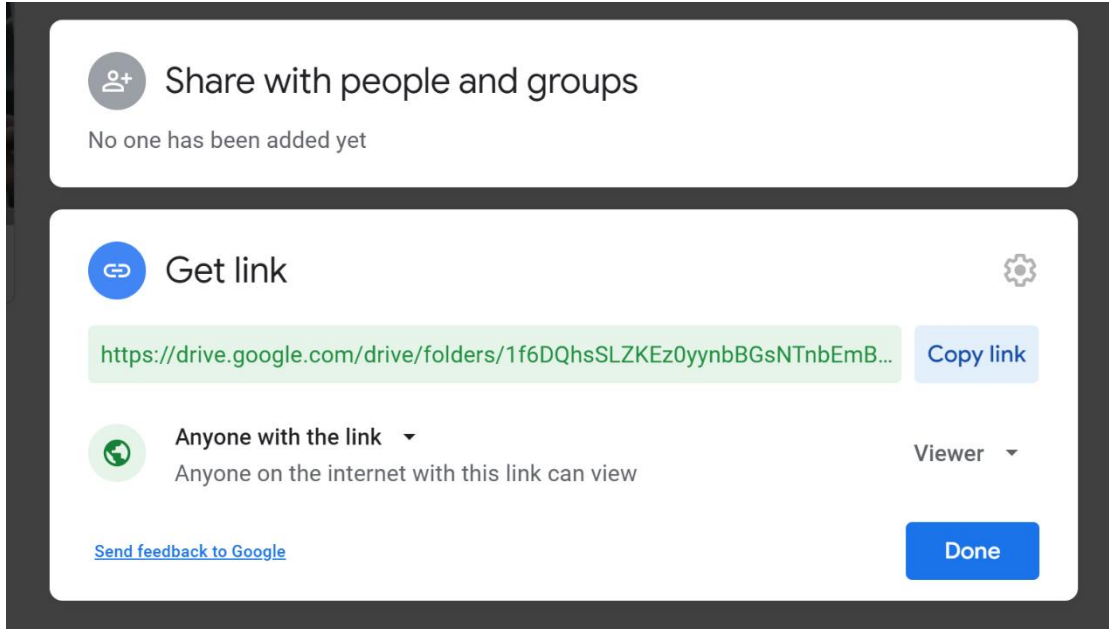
Share with people and groups

No one has been added yet

Get link

https://drive.google.com/drive/folders/1f6DQhsSLZKEz0yynbBGsNTnbEmB...

Copy link

Anyone with the link

Anyone on the internet with this link can view

Viewer

Send feedback to Google

Done